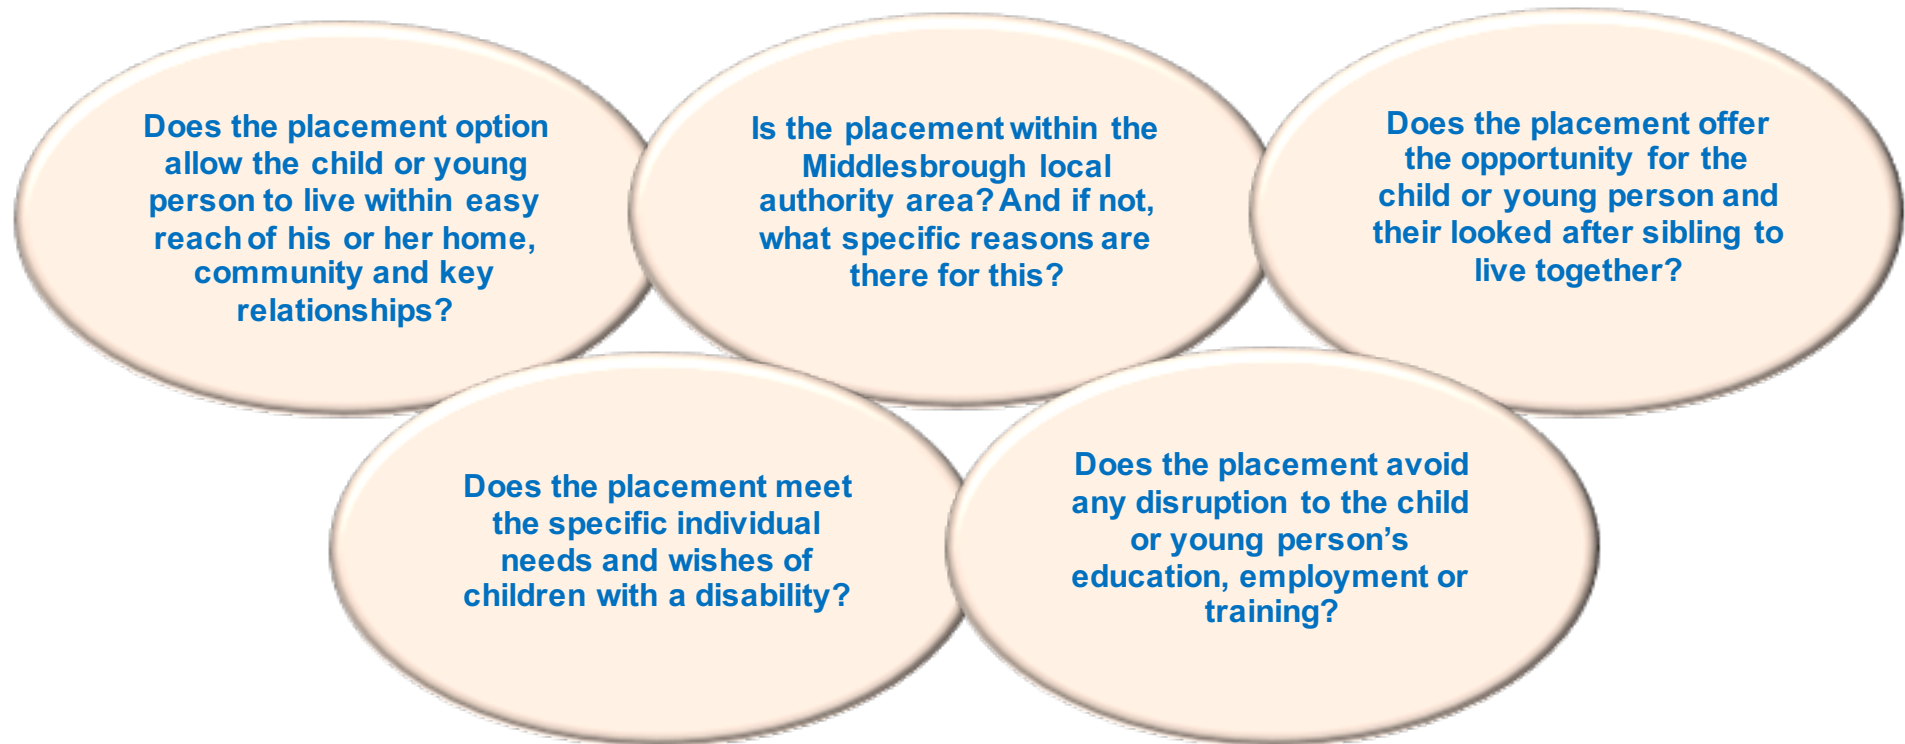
Does the placement option allow the child or young person to live within easy reach of his or her home, community and key relationships?

Is the placement within the Middlesbrough local authority area? And if not, what specific reasons are there for this?

Does the placement offer the opportunity for the child or young person and their looked after sibling to live together?

Does the placement meet the specific individual needs and wishes of children with a disability?

Does the placement avoid any disruption to the child or young person's education, employment or training?